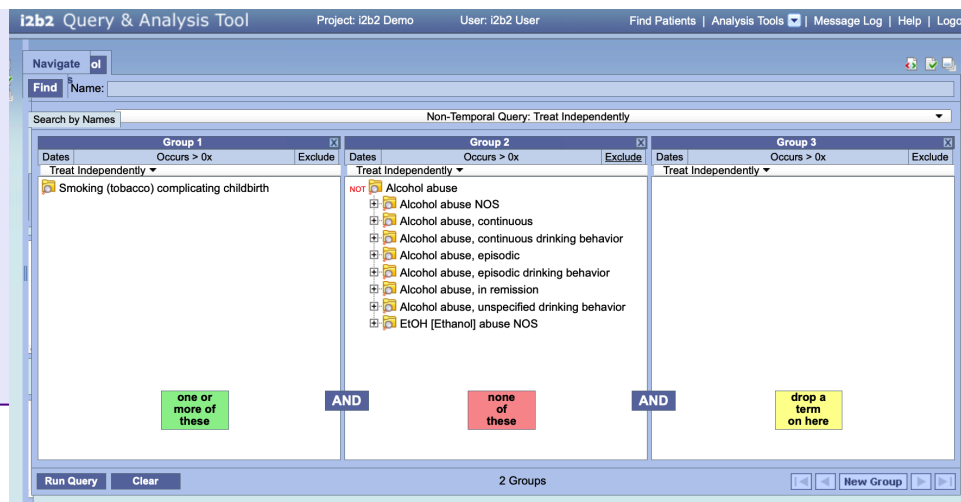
i2b2 Query & Analysis Tool Project: i2b2 Demo User: i2b2 User Find Patients | Analysis Tools | Message Log | Help | Logo

Navigate ol

Find Name:

Search by Names

Non-Temporal Query: Treat Independently

| Group 1 | Group 2 | Group 3 |
|---|---|---|
| Dates Occurs > 0x Exclude | Dates Occurs > 0x Exclude | Dates Occurs > 0x Exclude |
| Treat Independently | Treat Independently | Treat Independently |

Smoking (tobacco) complicating childbirth

NOT Alcohol abuse
Alcohol abuse NOS
Alcohol abuse, continuous
Alcohol abuse, continuous drinking behavior
Alcohol abuse, episodic
Alcohol abuse, episodic drinking behavior
Alcohol abuse, in remission
Alcohol abuse, unspecified drinking behavior
EtOH [Ethanol] abuse NOS

one or more of these

AND

none of these

AND

drop a term on here

Run Query Clear 2 Groups New Group